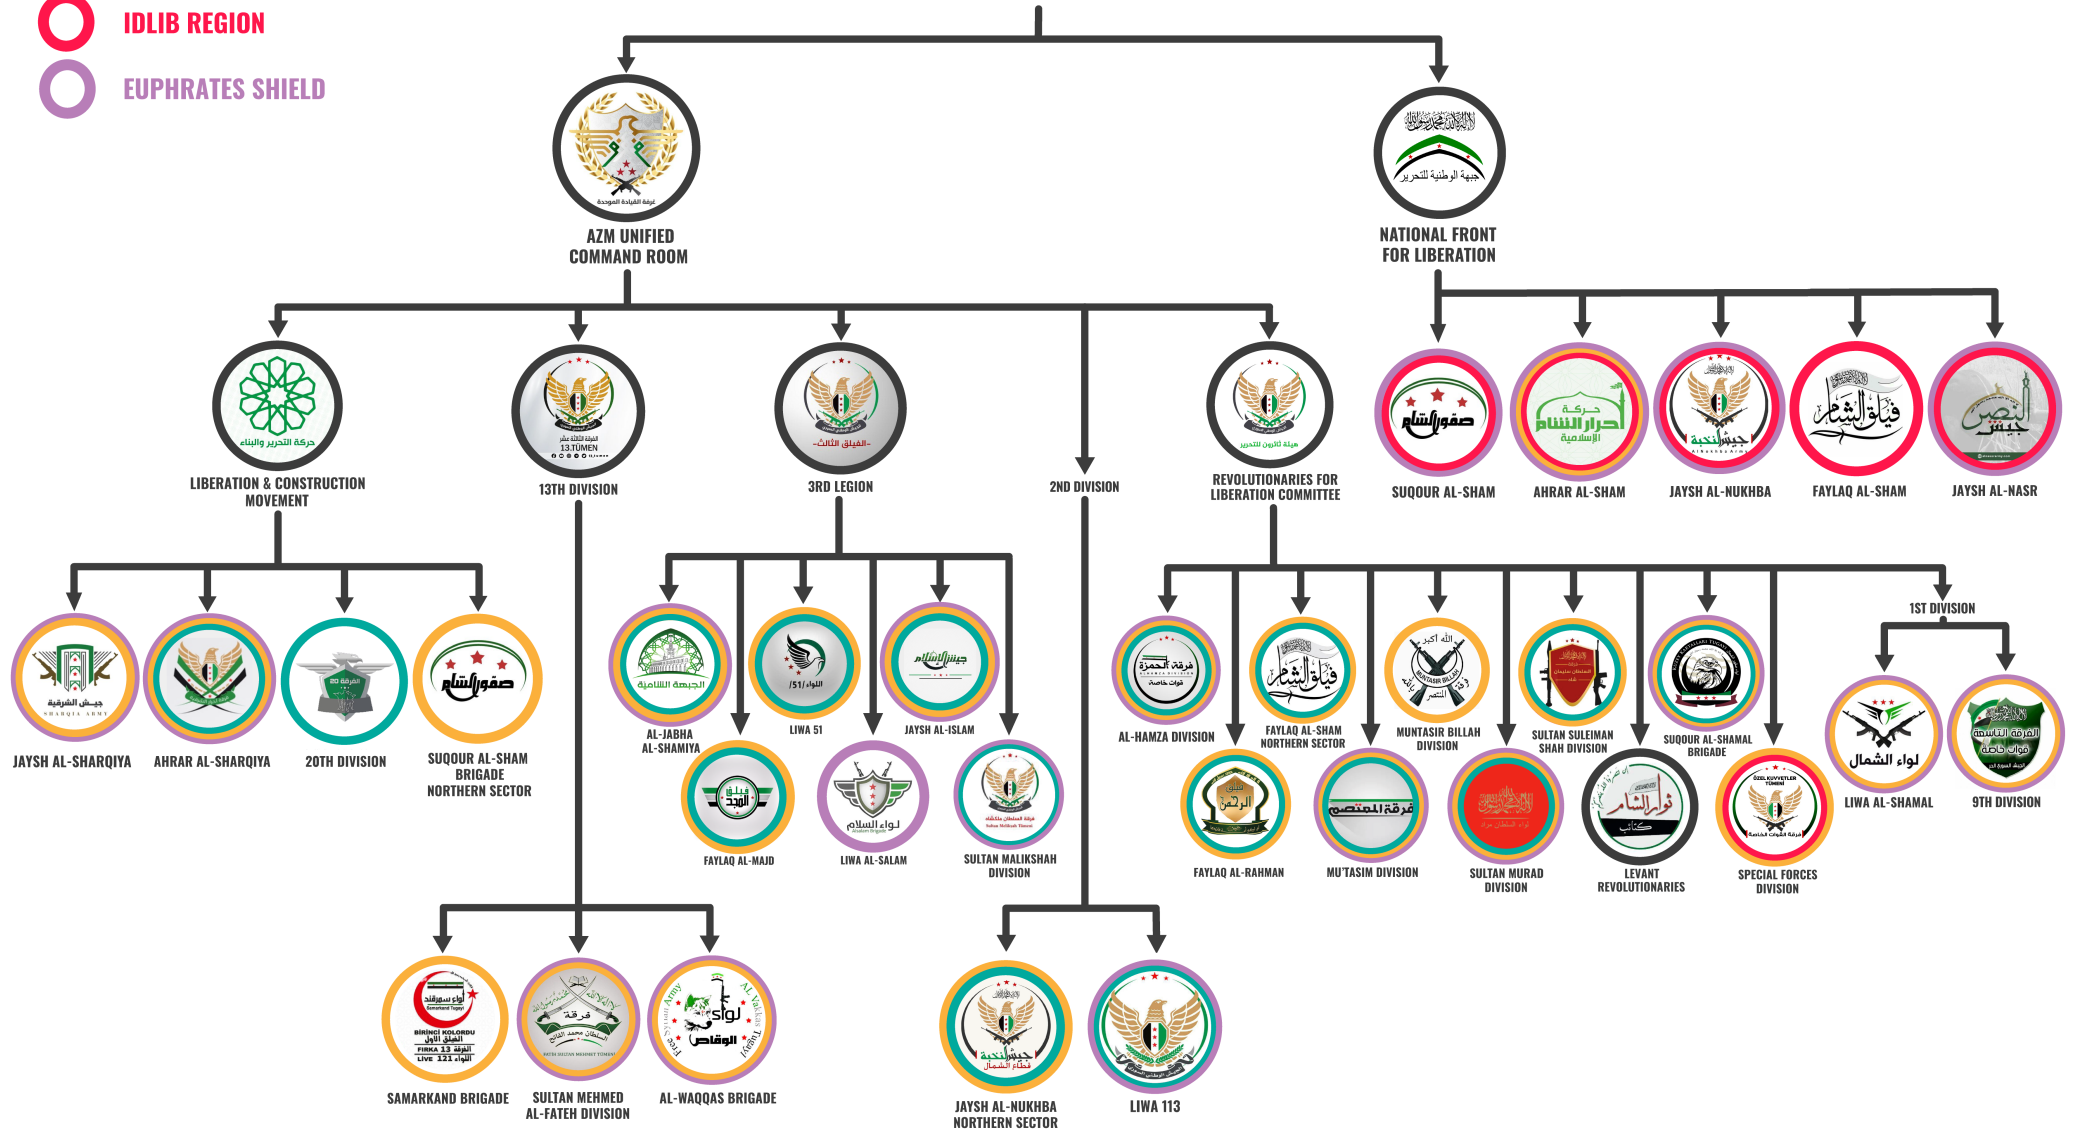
IDLIB REGION
EUPHRATES SHIELD

غرفة القيادة الموحدة
AZM UNIFIED COMMAND ROOM

جبهة الوطنية للتحرير
NATIONAL FRONT FOR LIBERATION

حركة التحرير والبناء
LIBERATION & CONSTRUCTION MOVEMENT

13.TÜMEN
13TH DIVISION

الفيلق الثالث
3RD LEGION

2ND DIVISION

REVOLUTIONARIES FOR LIBERATION COMMITTEE

SUQOUR AL-SHAM

AHRAR AL-SHAM

JAYSH AL-NUKHBA

FAYLAQ AL-SHAM

JAYSH AL-NASR

JAYSH AL-SHARQIYA

AHRAR AL-SHARQIYA

20TH DIVISION

SUQOUR AL-SHAM BRIGADE NORTHERN SECTOR

AL-JABHA AL-SHAMIYA

LIWA 51

JAYSH AL-ISLAM

FAYLAQ AL-MAJD

LIWA AL-SALAM

SULTAN MALIKSHAH DIVISION

AL-HAMZA DIVISION

FAYLAQ AL-SHAM NORTHERN SECTOR

MUNTASIR BILLAH DIVISION

SULTAN SULEIMAN SHAH DIVISION

SUQOUR AL-SHAMAL BRIGADE

1ST DIVISION

LIWA AL-SHAMAL

9TH DIVISION

FAYLAQ AL-RAHMAN

MU'TASIM DIVISION

SULTAN MURAD DIVISION

LEVANT REVOLUTIONARIES

SPECIAL FORCES DIVISION

SAMARKAND BRIGADE

SULTAN MEHMED AL-FATEH DIVISION

AL-WAQQAS BRIGADE

JAYSH AL-NUKHBA NORTHERN SECTOR

LIWA 113